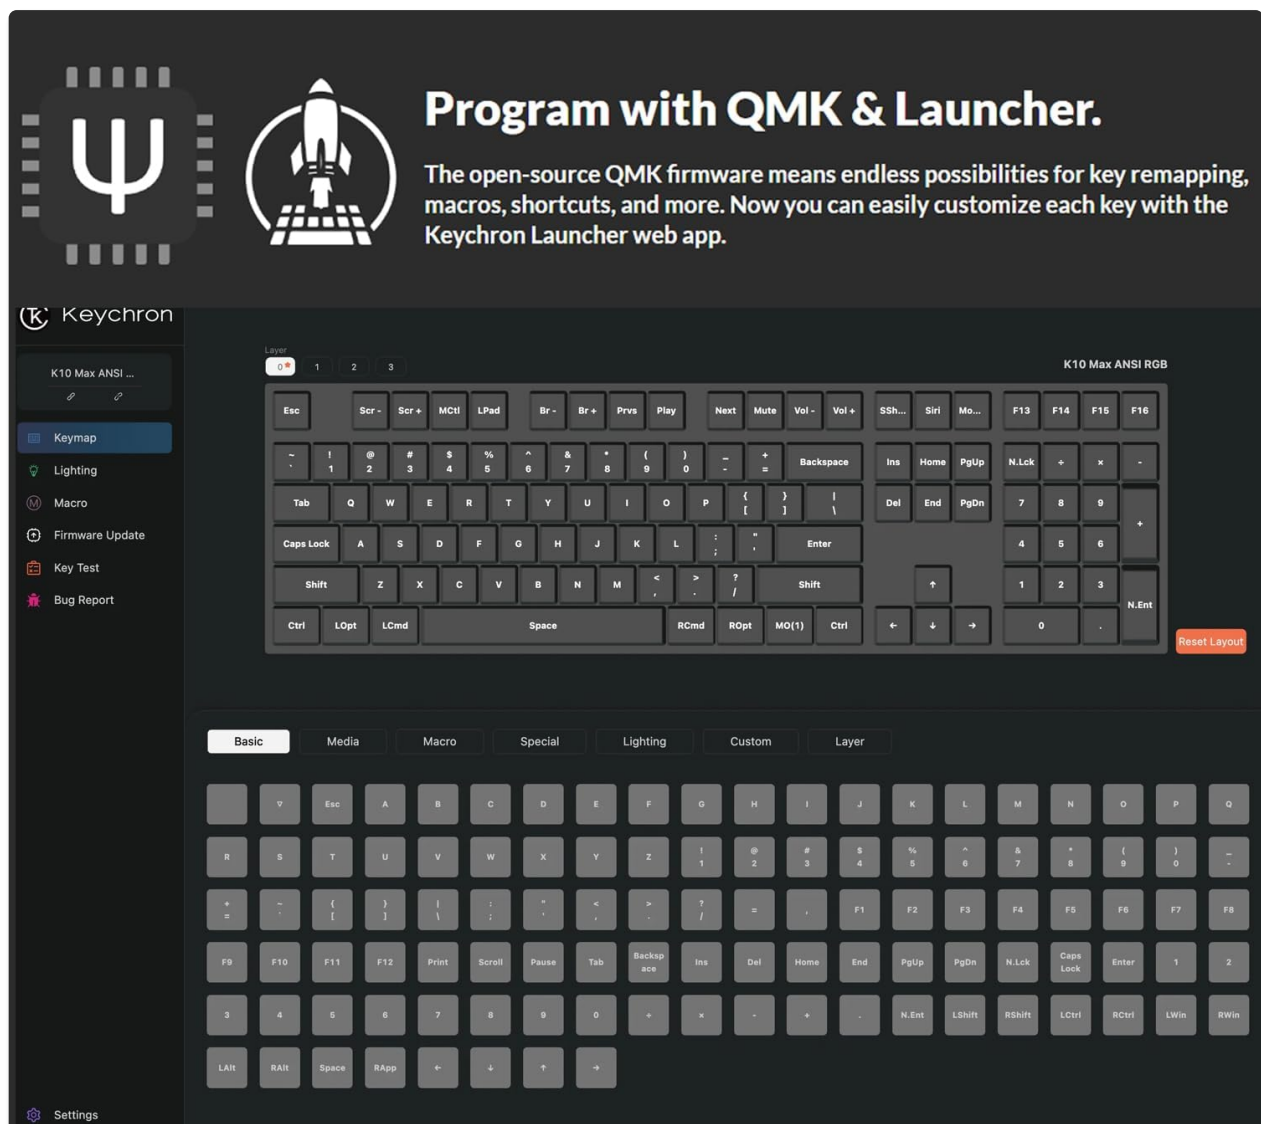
Program with QMK & Launcher.

The open-source QMK firmware means endless possibilities for key remapping, macros, shortcuts, and more. Now you can easily customize each key with the Keychron Launcher web app.

Keychron

K10 Max ANSI ...

Keymap
Lighting
Macro
Firmware Update
Key Test
Bug Report

Settings

Layer
0 1 2 3

K10 Max ANSI RGB

Esc Scr - Scr + MCtl LPad Br - Br + Prvs Play Next Mute Vol - Vol + SSh... Siri Mo... F13 F14 F15 F16

~ ` ! 1 @ 2 # 3 $ 4 % 5 ^ 6 & 7 * 8 ( 9 ) 0 _ - + = Backspace Ins Home PgUp N.Lck ÷ × -

Tab Q W E R T Y U I O P { [ } ] | \ Del End PgDn 7 8 9 +

Caps Lock A S D F G H J K L : ; " ' Enter 4 5 6

Shift Z X C V B N M < , > . ? / Shift ↑ 1 2 3 N.Ent

Ctrl LOpt LCmd Space RCmd ROpt MO(1) Ctrl ← ↓ → 0 .

Reset Layout

Basic Media Macro Special Lighting Custom Layer

▽ Esc A B C D E F G H I J K L M N O P Q
R S T U V W X Y Z ! 1 @ 2 # 3 $ 4 % 5 ^ 6 & 7 * 8 ( 9 ) 0 _ -
+ = ~ ` { [ } ] | \ : ; " ' < , > . ? / = , F1 F2 F3 F4 F5 F6 F7 F8
F9 F10 F11 F12 Print Scroll Pause Tab Backspace Ins Del Home End PgUp PgDn N.Lck Caps Lock Enter 1 2
3 4 5 6 7 8 9 0 ÷ × - + . N.Ent LShift RShift LCtrl RCtrl LWin RWin
LAlt RAlt Space RApp ← ↓ ↑ →